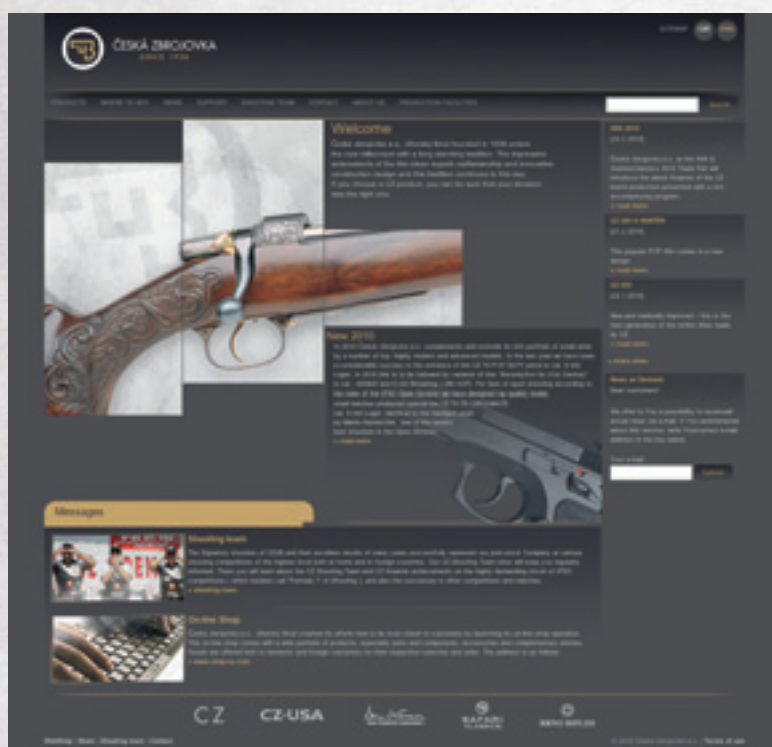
ČESKÁ ZBROJOVKA
SINCE 1936

PRODUCTS  WHERE TO BUY  NEWS  SUPPORT  SHOOTING TEAM  CONTACT  ABOUT US  PRODUCTION FACILITIES

Search

Welcome

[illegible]

New 2010

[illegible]

Messages

Shooting team

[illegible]

On-line Shop

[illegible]

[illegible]

News on Demand

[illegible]

Subscribe

CZ  CZ-USA  SAFARI CLASSICS  ZBROJOVKA BRNO

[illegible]